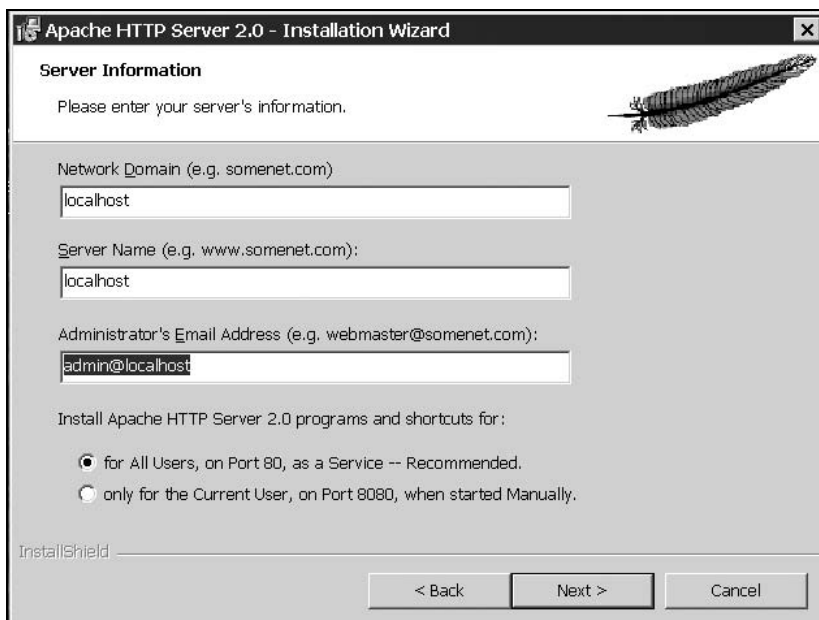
Apache HTTP Server 2.0 - Installation Wizard

Server Information

Please enter your server's information.

Network Domain (e.g. somenet.com)

localhost

Server Name (e.g. www.somenet.com):

localhost

Administrator's Email Address (e.g. webmaster@somenet.com):

admin@localhost

Install Apache HTTP Server 2.0 programs and shortcuts for:

for All Users, on Port 80, as a Service -- Recommended.

only for the Current User, on Port 8080, when started Manually.

InstallShield

< Back

Next >

Cancel